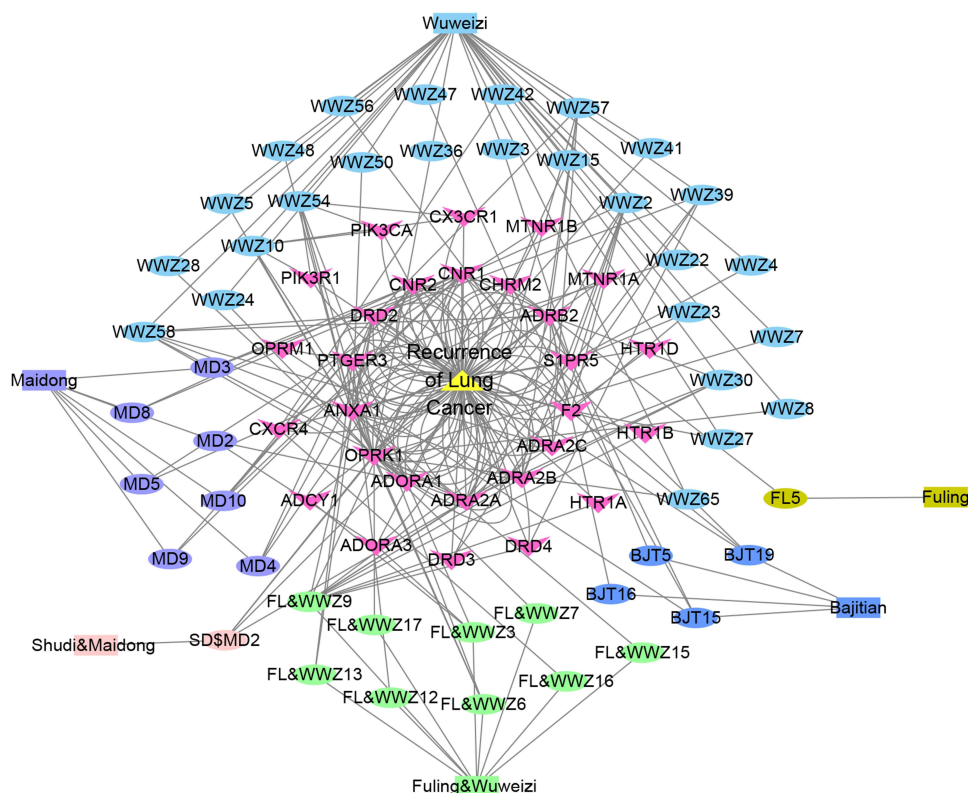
Wuweizi

WWZ56 WWZ47 WWZ42 WWZ57

WWZ48 WWZ50 WWZ36 WWZ3 WWZ15 WWZ41

WWZ5 WWZ54 WWZ2 WWZ39

CX3CR1 PIK3CA MTNR1B

WWZ10

WWZ28 PIK3R1 CNR1 WWZ22 WWZ4

CNR2 CHRM2 MTNR1A

WWZ24

DRD2 ADRB2 WWZ23

WWZ58 WWZ7

OPRM1 HTR1D

Recurrence

PTGER3 S1PR5

Maidong MD3

of Lung WWZ30

MD8 Cancer WWZ8

ANXA1 F2

MD2 CXCR4 HTR1B WWZ27

ADRA2C

OPRK1

MD5 ADORA1 ADRA2B

MD10 ADCY1 FL5 Fuling

ADRA2A HTR1A WWZ65

ADORA3 DRD4 BJT5 BJT19

MD9 MD4 DRD3

BJT16

FL&WWZ9 BJT15 Bajitian

FL&WWZ7

FL&WWZ17

Shudi&Maidong SD$MD2 FL&WWZ3

FL&WWZ15

FL&WWZ13 FL&WWZ16

FL&WWZ12 FL&WWZ6

Fuling&Wuweizi